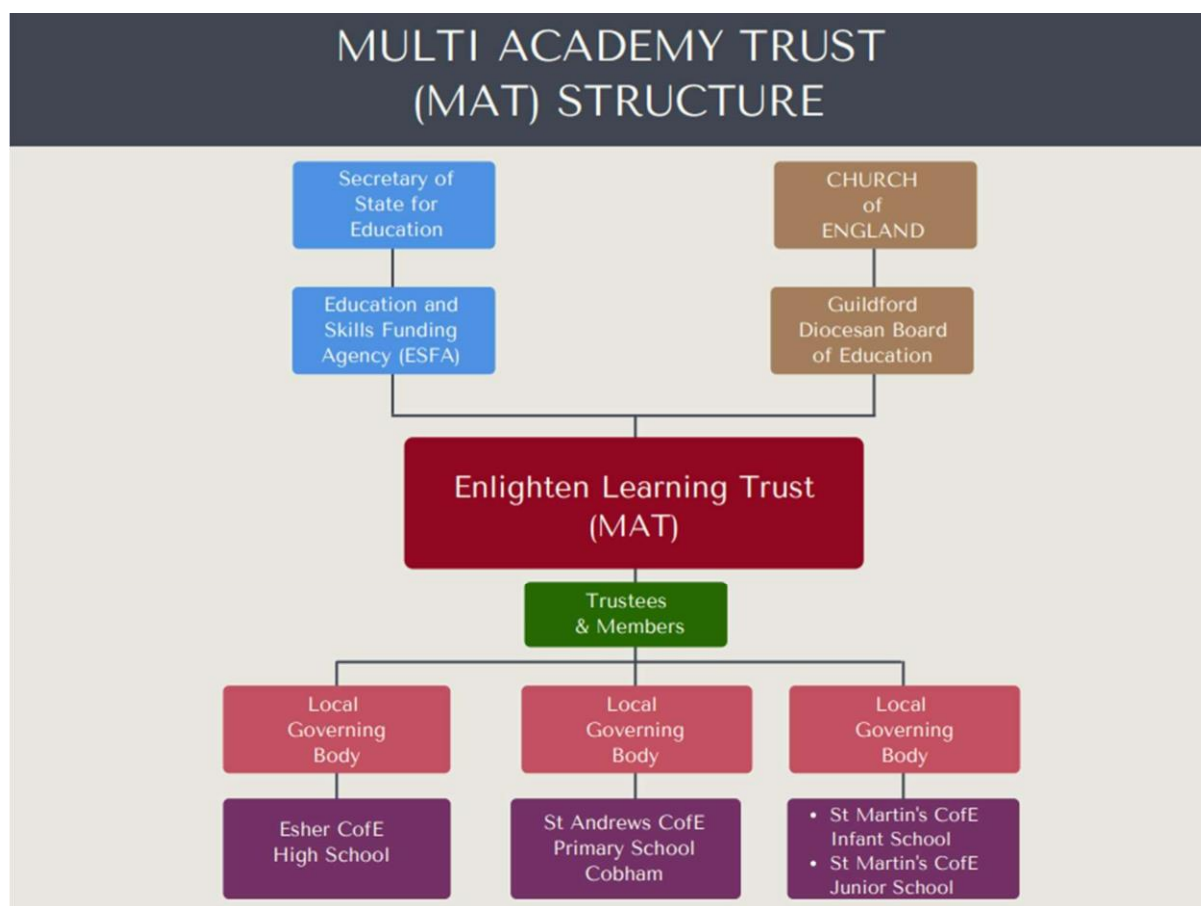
MULTI ACADEMY TRUST (MAT) STRUCTURE

Secretary of State for Education

Education and Skills Funding Agency (ESFA)

CHURCH of ENGLAND

Guildford Diocesan Board of Education

Enlighten Learning Trust (MAT)

Trustees & Members

Local Governing Body

Local Governing Body

Local Governing Body

Esher CofE High School

St Andrews CofE Primary School Cobham

• St Martin's CofE Infant School
• St Martin's CofE Junior School